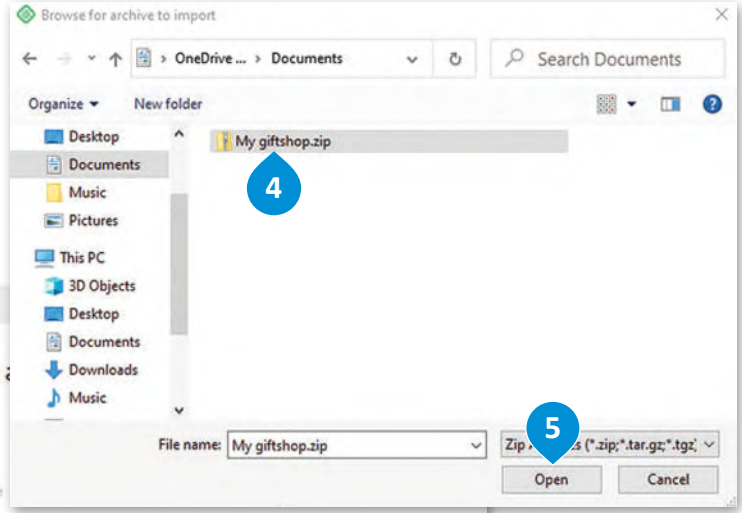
Browse for archive to import

> OneDrive ... > Documents

Search Documents

Organize ▾ New folder

Desktop
Documents
Music
Pictures
This PC
3D Objects
Desktop
Documents
Downloads
Music

My giftshop.zip

4

File name: My giftshop.zip

Zip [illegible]s (*.zip;*.tar.gz;*.tgz)

5

Open

Cancel